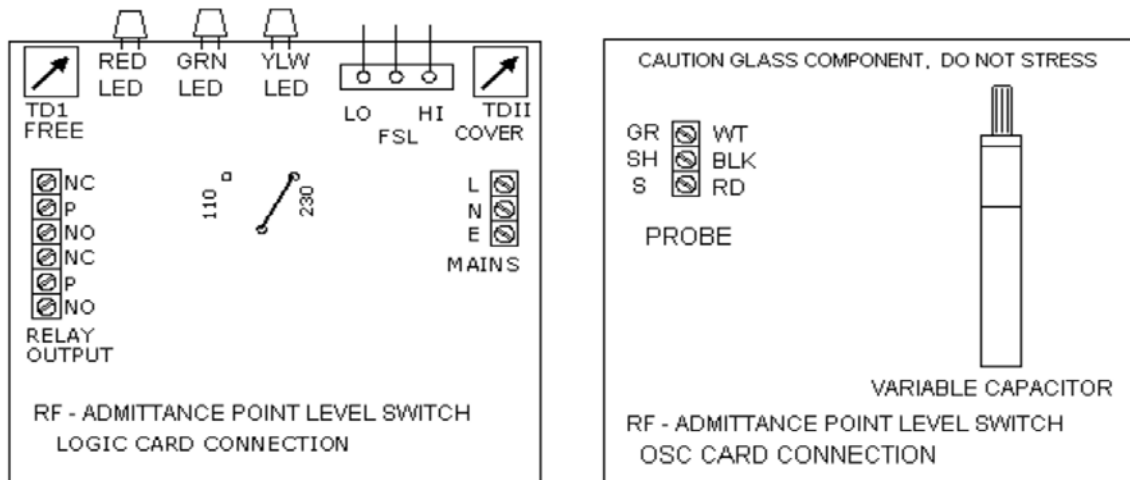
RED LED

GRN LED

YLW LED

TD1 FREE

LO HI FSL

TDII COVER

NC
P
NO
NC
P
NO

RELAY OUTPUT

110

230

L
N
E

MAINS

RF - ADMITTANCE POINT LEVEL SWITCH
LOGIC CARD CONNECTION

CAUTION GLASS COMPONENT, DO NOT STRESS

GR WT
SH BLK
S RD

PROBE

VARIABLE CAPACITOR

RF - ADMITTANCE POINT LEVEL SWITCH
OSC CARD CONNECTION